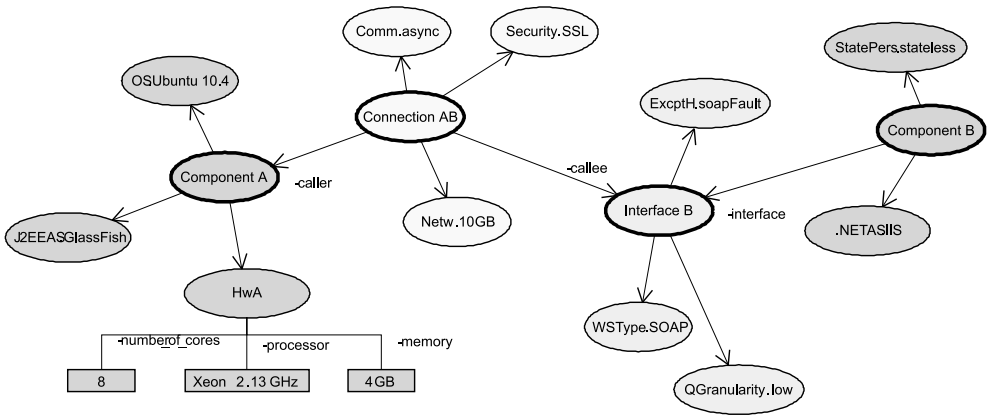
Comm.async

Security.SSL

StatePers.stateless

OSUbuntu 10.4

Connection AB

ExcptH.soapFault

Component B

Component A

-caller

-callee

Interface B

-interface

J2EEASGlassFish

Netw.10GB

.NETASIIS

HwA

-numberof_cores

-processor

-memory

WSType.SOAP

8

Xeon 2.13 GHz

4GB

QGranularity.low